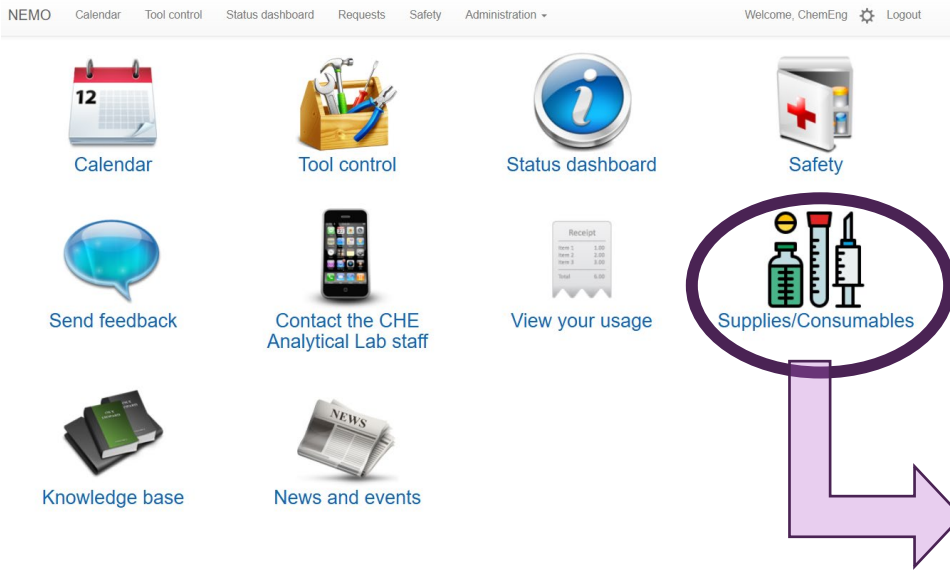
NEMO Calendar Tool control Status dashboard Requests Safety Administration Welcome, ChemEng Logout

12

Calendar

Tool control

Status dashboard

Safety

Send feedback

Contact the CHE Analytical Lab staff

Receipt
Item 1 1.00
Item 2 2.00
Item 3 3.00
Total 6.00

View your usage

Supplies/Consumables

Knowledge base

NEWS

News and events